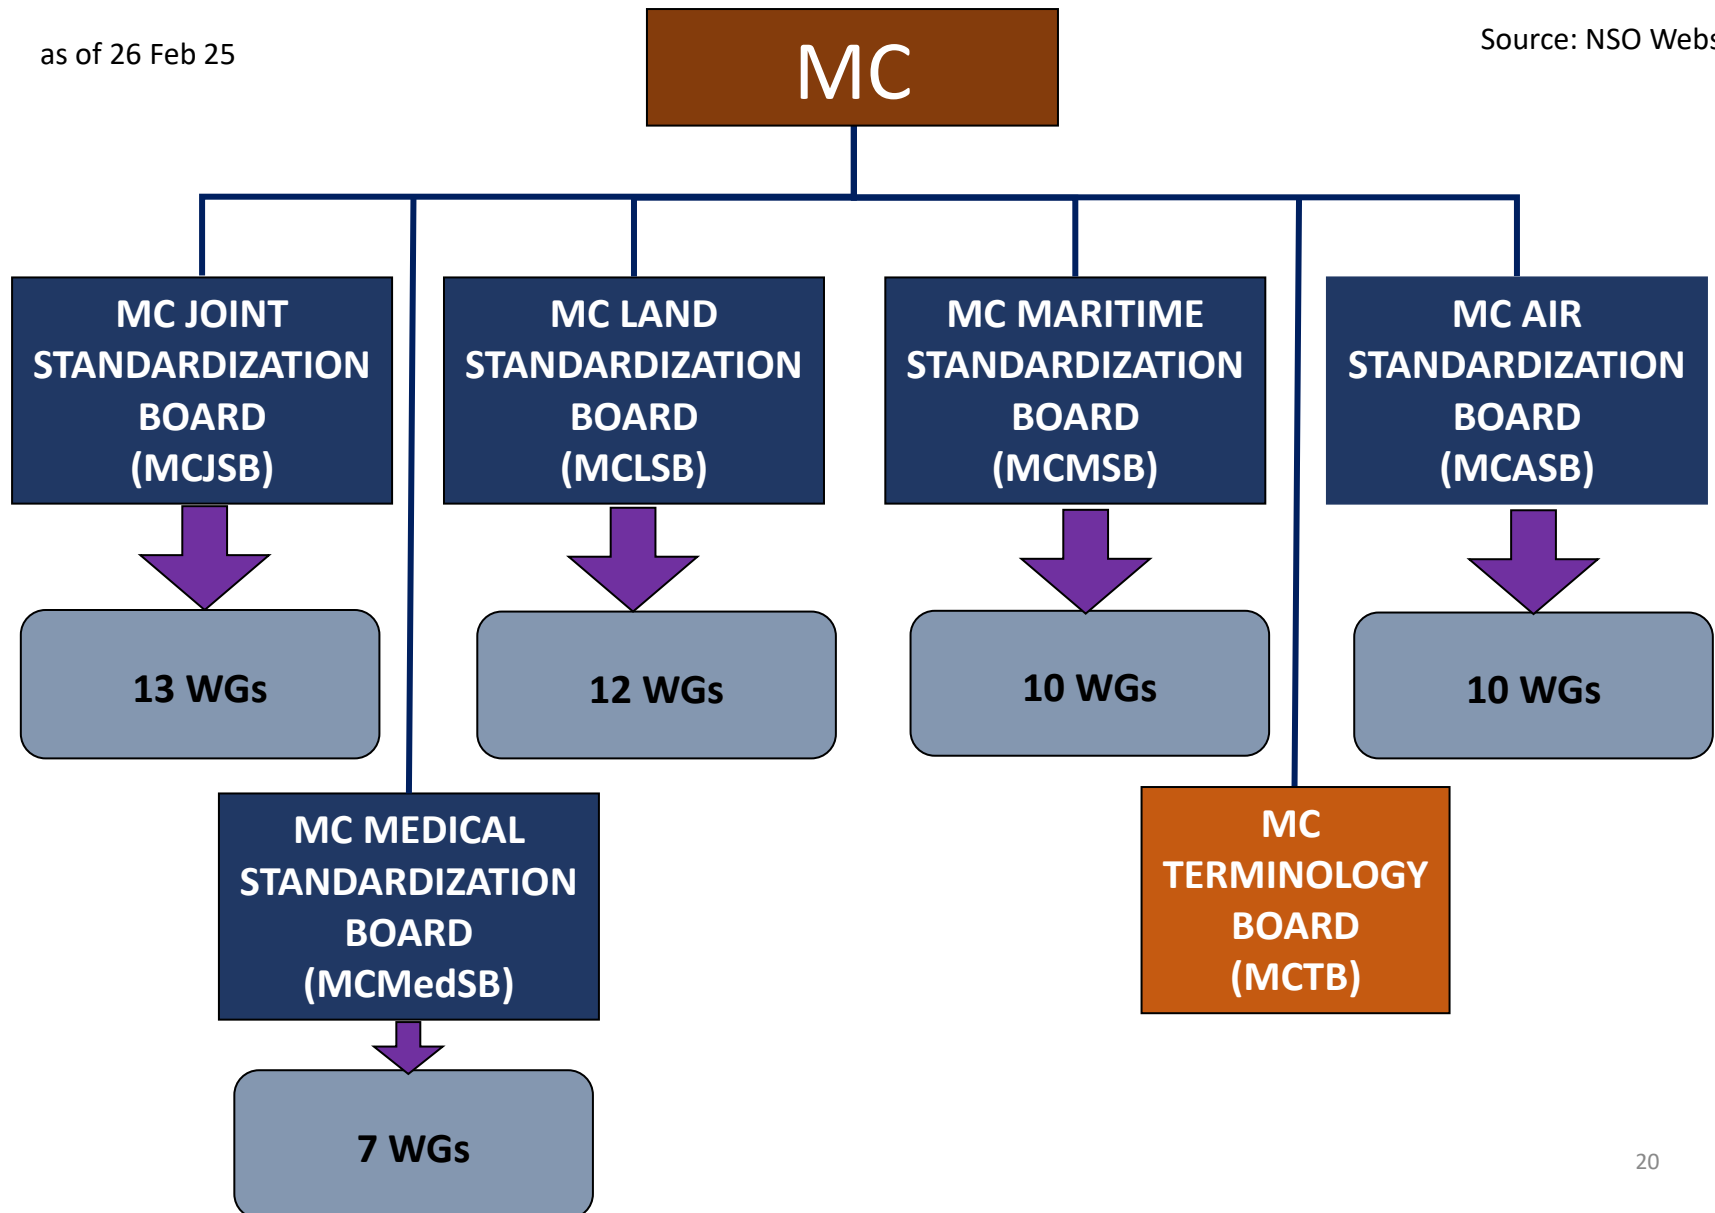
as of 26 Feb 25

MC

Source: NSO Webs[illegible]

MC JOINT STANDARDIZATION BOARD (MCJSB)

MC LAND STANDARDIZATION BOARD (MCLSB)

MC MARITIME STANDARDIZATION BOARD (MCMSB)

MC AIR STANDARDIZATION BOARD (MCASB)

13 WGs

12 WGs

10 WGs

10 WGs

MC MEDICAL STANDARDIZATION BOARD (MCMedSB)

MC TERMINOLOGY BOARD (MCTB)

7 WGs

20